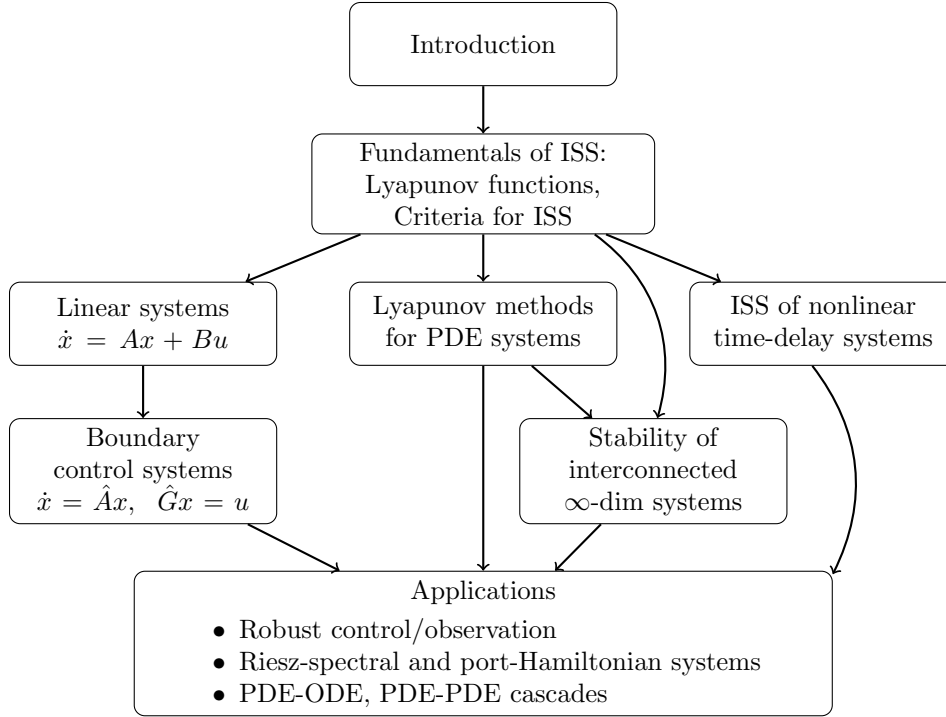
Introduction

Fundamentals of ISS:
Lyapunov functions,
Criteria for ISS

Linear systems
$\dot{x} = Ax + Bu$

Lyapunov methods
for PDE systems

ISS of nonlinear
time-delay systems

Boundary
control systems
$\dot{x} = \hat{A}x, \ \hat{G}x = u$

Stability of
interconnected
$\infty$-dim systems

Applications
• Robust control/observation
• Riesz-spectral and port-Hamiltonian systems
• PDE-ODE, PDE-PDE cascades